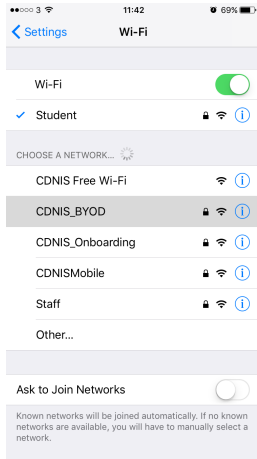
●●○○○ 3 11:42 69%

Settings Wi-Fi

Wi-Fi

✓ Student

CHOOSE A NETWORK...

CDNIS Free Wi-Fi

CDNIS_BYOD

CDNIS_Onboarding

CDNISMobile

Staff

Other...

Ask to Join Networks

Known networks will be joined automatically. If no known networks are available, you will have to manually select a network.